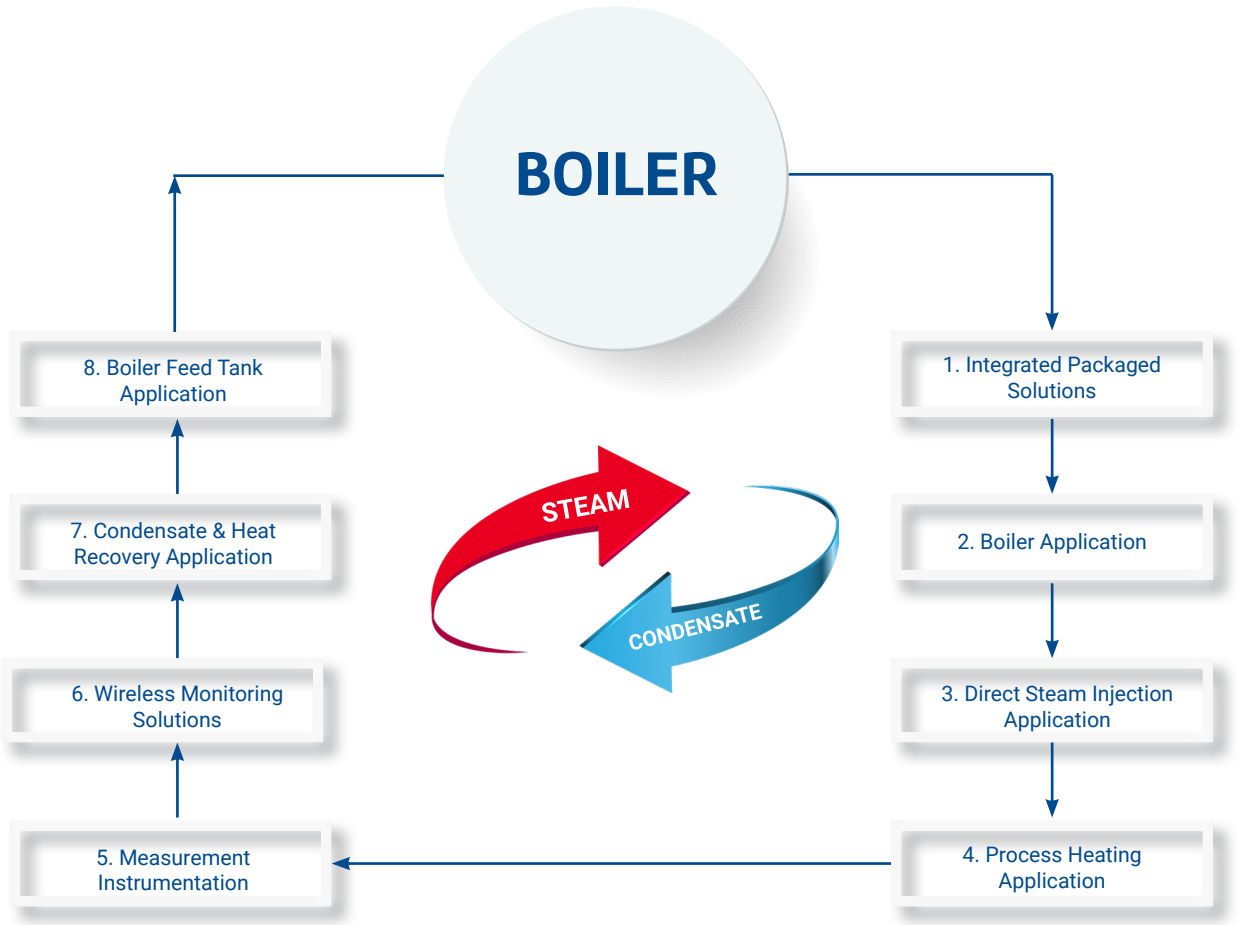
BOILER

1. Integrated Packaged Solutions

2. Boiler Application

3. Direct Steam Injection Application

4. Process Heating Application

5. Measurement Instrumentation

6. Wireless Monitoring Solutions

7. Condensate & Heat Recovery Application

8. Boiler Feed Tank Application

STEAM

CONDENSATE